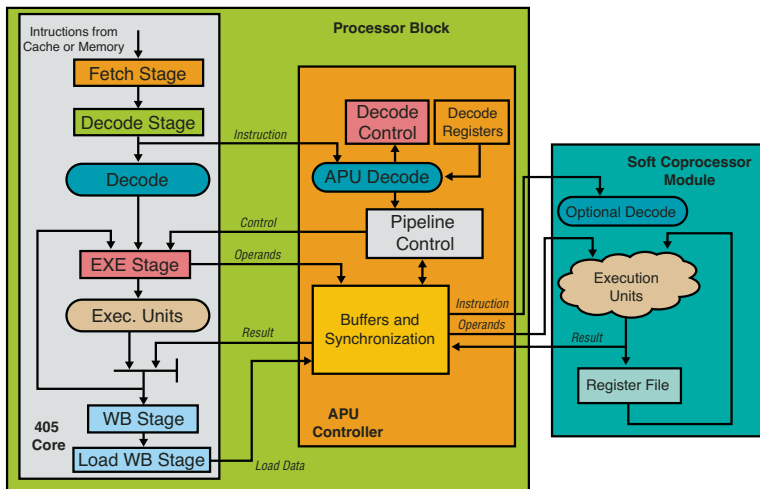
Processor Block

Intructions from Cache or Memory

Fetch Stage

Decode Stage

Decode

EXE Stage

Exec. Units

405 Core

WB Stage

Load WB Stage

Instruction

Control

Operands

Result

Load Data

Decode Control

Decode Registers

APU Decode

Pipeline Control

Buffers and Synchronization

APU Controller

Instruction

Operands

Soft Coprocessor Module

Optional Decode

Execution Units

Result

Register File